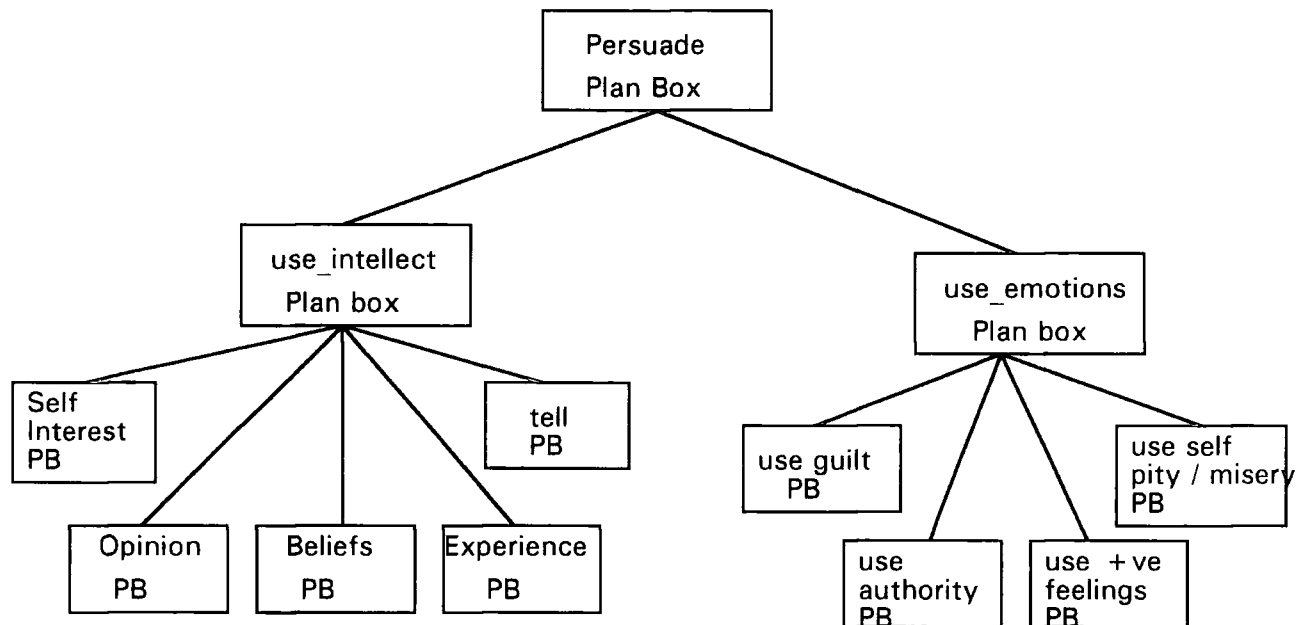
Persuade
Plan Box

use_intellect
Plan box

use_emotions
Plan box

Self
Interest
PB

tell
PB

Opinion
PB

Beliefs
PB

Experience
PB

use guilt
PB

use self
pity / misery
PB

use
authority
PB

use +ve
feelings
PB